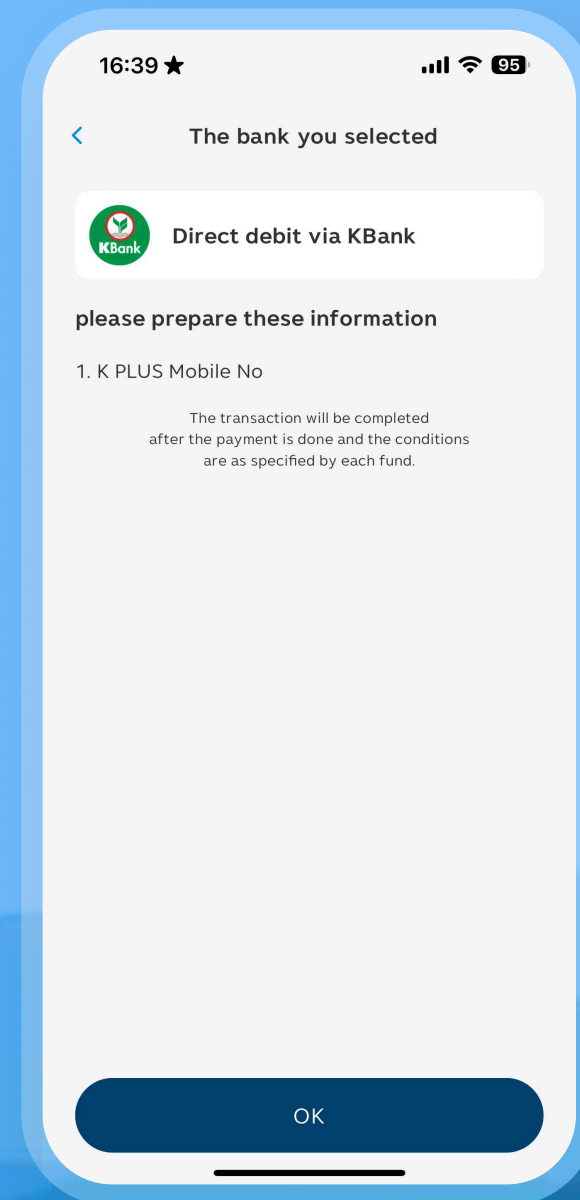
16:39 ★ 95

<

The bank you selected

KBank

Direct debit via KBank

please prepare these information

1. K PLUS Mobile No

The transaction will be completed after the payment is done and the conditions are as specified by each fund.

OK